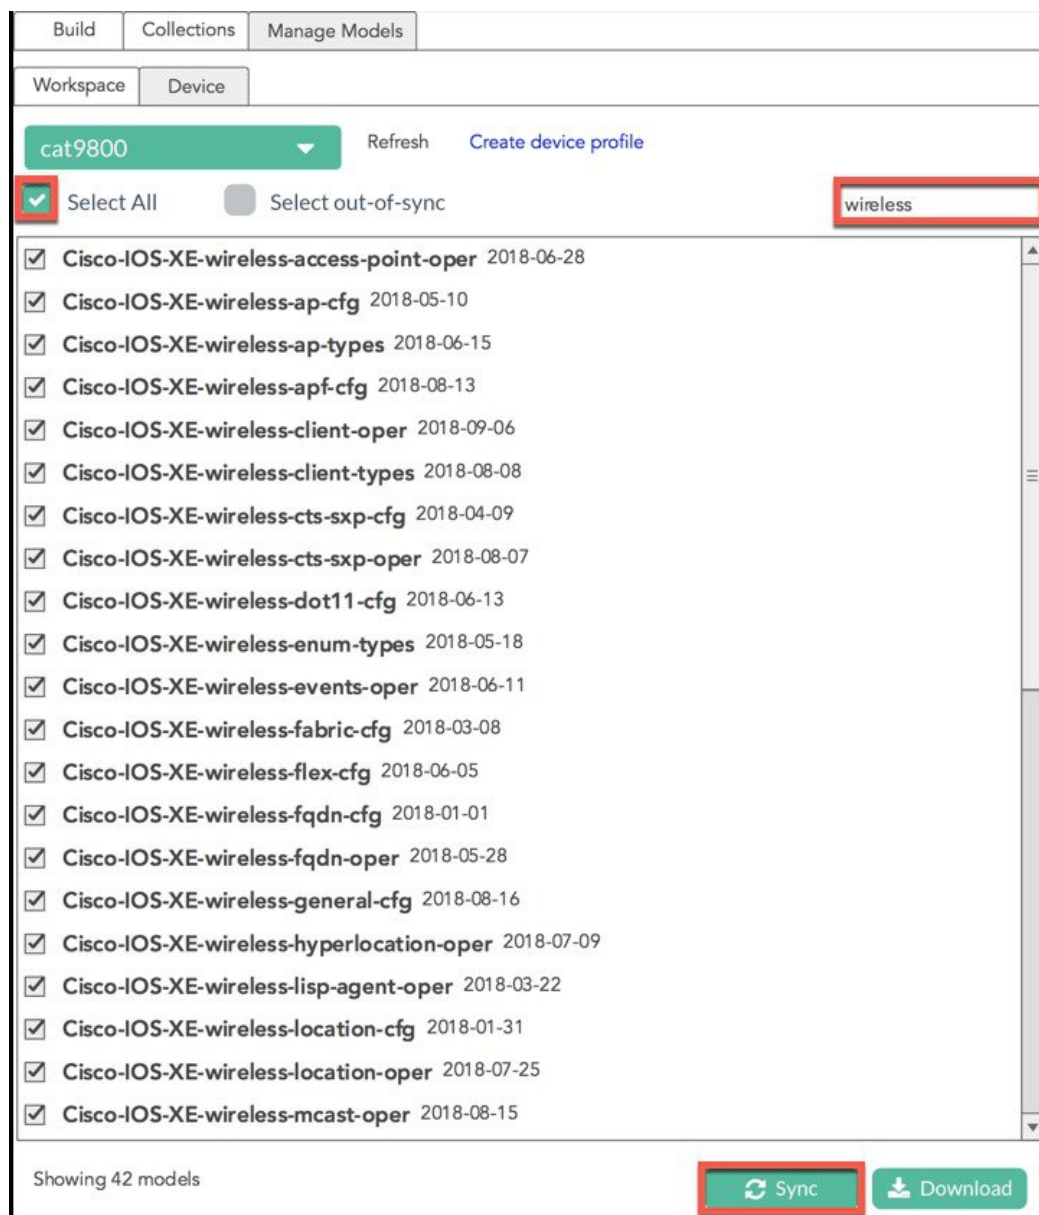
Build Collections Manage Models

Workspace Device

cat9800 Refresh Create device profile

Select All Select out-of-sync wireless

Cisco-IOS-XE-wireless-access-point-oper 2018-06-28
Cisco-IOS-XE-wireless-ap-cfg 2018-05-10
Cisco-IOS-XE-wireless-ap-types 2018-06-15
Cisco-IOS-XE-wireless-apf-cfg 2018-08-13
Cisco-IOS-XE-wireless-client-oper 2018-09-06
Cisco-IOS-XE-wireless-client-types 2018-08-08
Cisco-IOS-XE-wireless-cts-sxp-cfg 2018-04-09
Cisco-IOS-XE-wireless-cts-sxp-oper 2018-08-07
Cisco-IOS-XE-wireless-dot11-cfg 2018-06-13
Cisco-IOS-XE-wireless-enum-types 2018-05-18
Cisco-IOS-XE-wireless-events-oper 2018-06-11
Cisco-IOS-XE-wireless-fabric-cfg 2018-03-08
Cisco-IOS-XE-wireless-flex-cfg 2018-06-05
Cisco-IOS-XE-wireless-fqdn-cfg 2018-01-01
Cisco-IOS-XE-wireless-fqdn-oper 2018-05-28
Cisco-IOS-XE-wireless-general-cfg 2018-08-16
Cisco-IOS-XE-wireless-hyperlocation-oper 2018-07-09
Cisco-IOS-XE-wireless-lisp-agent-oper 2018-03-22
Cisco-IOS-XE-wireless-location-cfg 2018-01-31
Cisco-IOS-XE-wireless-location-oper 2018-07-25
Cisco-IOS-XE-wireless-mcast-oper 2018-08-15

Showing 42 models Sync Download